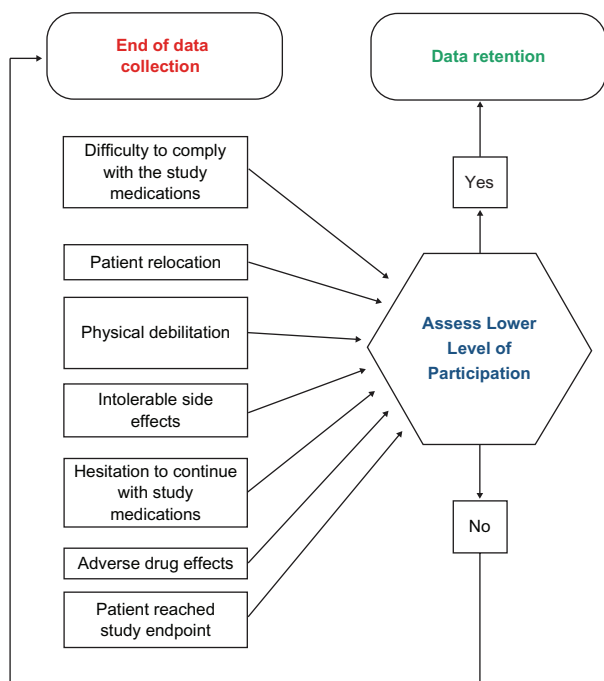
End of data collection

Data retention

Difficulty to comply with the study medications

Patient relocation

Physical debilitation

Intolerable side effects

Hesitation to continue with study medications

Adverse drug effects

Patient reached study endpoint

Yes

Assess Lower Level of Participation

No